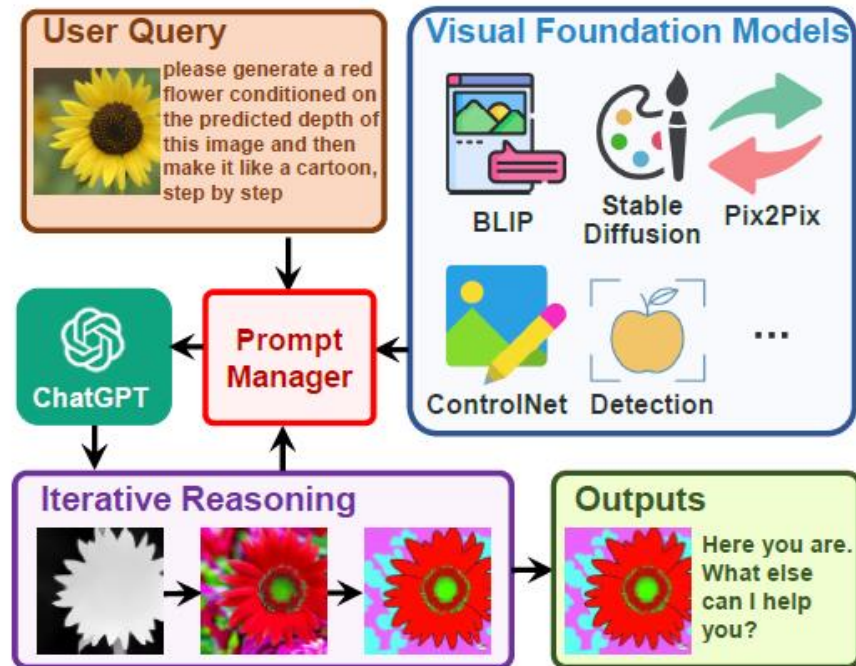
User Query

please generate a red flower conditioned on the predicted depth of this image and then make it like a cartoon, step by step

Visual Foundation Models

BLIP

Stable Diffusion

Pix2Pix

ControlNet

Detection

...

ChatGPT

Prompt Manager

Iterative Reasoning

Outputs

Here you are. What else can I help you?